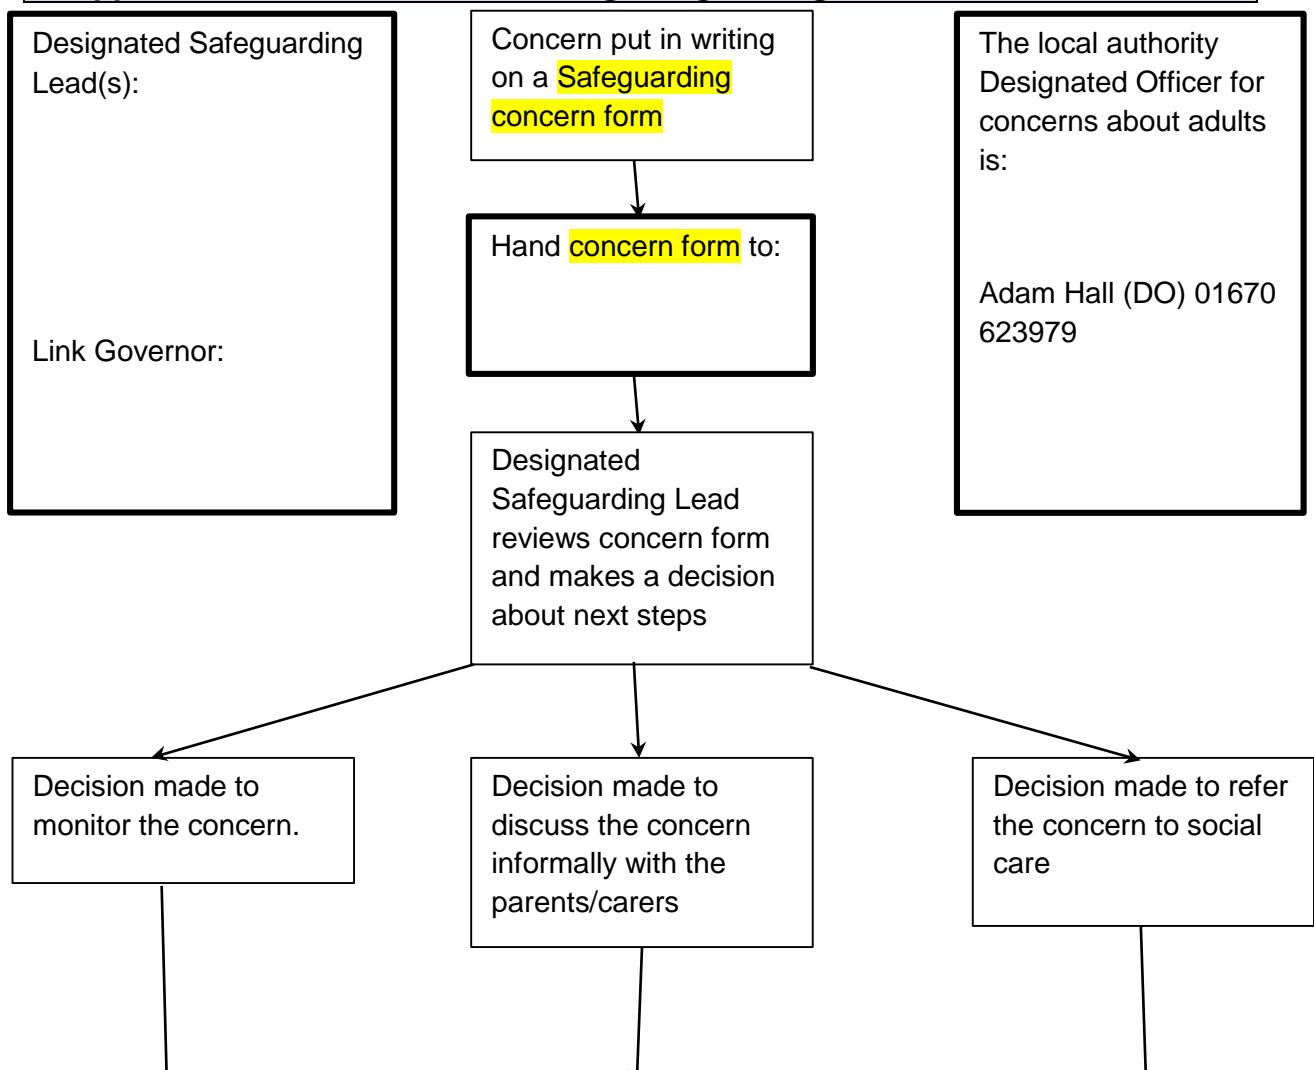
Designated Safeguarding Lead(s):

Link Governor:

Concern put in writing on a Safeguarding concern form

Hand concern form to:

Designated Safeguarding Lead reviews concern form and makes a decision about next steps

The local authority Designated Officer for concerns about adults is:

Adam Hall (DO) 01670 623979

Decision made to monitor the concern.

Decision made to discuss the concern informally with the parents/carers

Decision made to refer the concern to social care